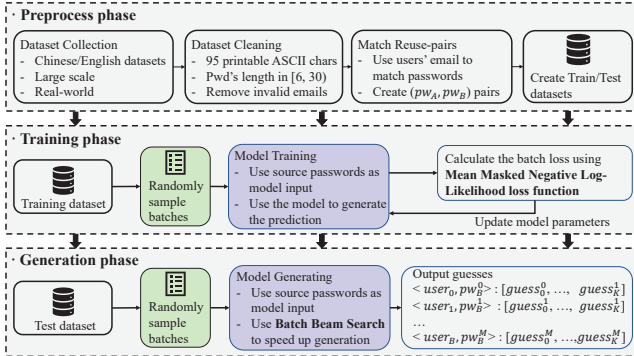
· Preprocess phase

Dataset Collection
- Chinese/English datasets
- Large scale
- Real-world

Dataset Cleaning
- 95 printable ASCII chars
- Pwd's length in [6, 30)
- Remove invalid emails

Match Reuse-pairs
- Use users' email to match passwords
- Create $(pw_A, pw_B)$ pairs

Create Train/Test datasets

· Training phase

Training dataset

Randomly sample batches

Model Training
- Use source passwords as model input
- Use the model to generate the prediction

Calculate the batch loss using **Mean Masked Negative Log-Likelihood loss function**

Update model parameters

· Generation phase

Test dataset

Randomly sample batches

Model Generating
- Use source passwords as model input
- Use **Batch Beam Search** to speed up generation

Output guesses
$< user_0, pw_B^0 >: [guess_0^0, \ldots, guess_K^0]$
$< user_1, pw_B^1 >: [guess_0^1, \ldots, guess_K^1]$
…
$< user_B, pw_B^M >: [guess_0^M, \ldots, guess_K^M]$